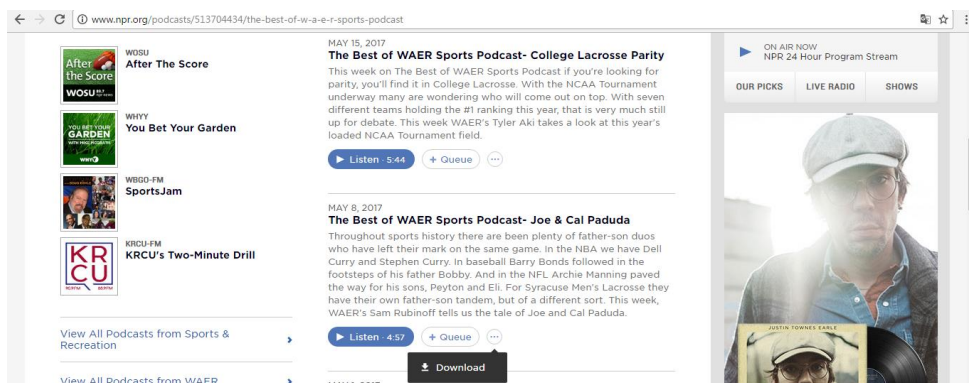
www.npr.org/podcasts/513704434/the-best-of-w-a-e-r-sports-podcast

After the Score WOSU

WOSU
After The Score

YOU BET YOUR GARDEN

WHYY
You Bet Your Garden

WBGO-FM
SportsJam

KR CU

KRCU-FM
KRCU's Two-Minute Drill

View All Podcasts from Sports & Recreation

View All Podcasts from WAER

MAY 15, 2017
The Best of WAER Sports Podcast- College Lacrosse Parity
This week on The Best of WAER Sports Podcast if you're looking for parity, you'll find it in College Lacrosse. With the NCAA Tournament underway many are wondering who will come out on top. With seven different teams holding the #1 ranking this year, that is very much still up for debate. This week WAER's Tyler Aki takes a look at this year's loaded NCAA Tournament field.

Listen · 5:44 + Queue

MAY 8, 2017
The Best of WAER Sports Podcast- Joe & Cal Paduda
Throughout sports history there are been plenty of father-son duos who have left their mark on the same game. In the NBA we have Dell Curry and Stephen Curry. In baseball Barry Bonds followed in the footsteps of his father Bobby. And in the NFL Archie Manning paved the way for his sons, Peyton and Eli. For Syracuse Men's Lacrosse they have their own father-son tandem, but of a different sort. This week, WAER's Sam Rubinoff tells us the tale of Joe and Cal Paduda.

Listen · 4:57 + Queue

Download

ON AIR NOW
NPR 24 Hour Program Stream

OUR PICKS LIVE RADIO SHOWS

JUSTIN TOWNES EARLE